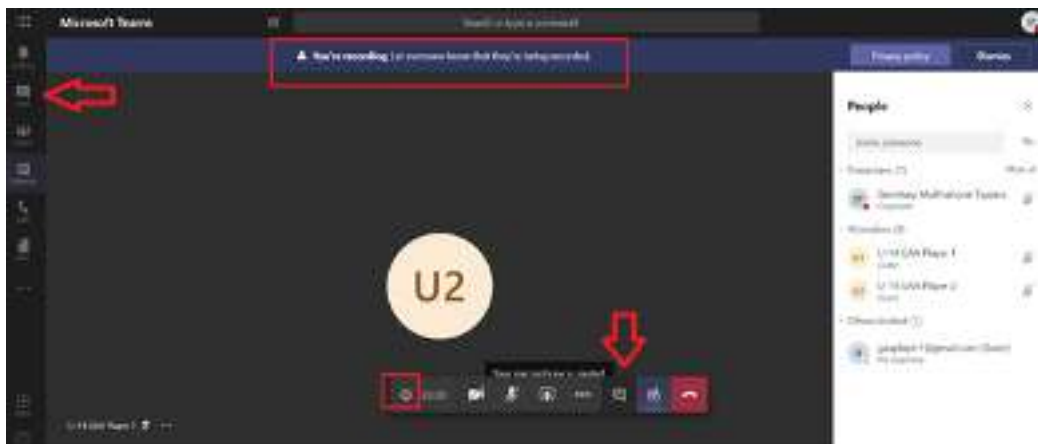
Microsoft Teams

Search or type a command

You're recording. Let everyone know that they're being recorded.

Privacy policy

Dismiss

People

Invite someone

Presenters (1)

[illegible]

Attendees (2)

U-14 GAA Player 1

U-14 GAA Player 2

Others invited (1)

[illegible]

U2

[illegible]

U-14 GAA Player 1